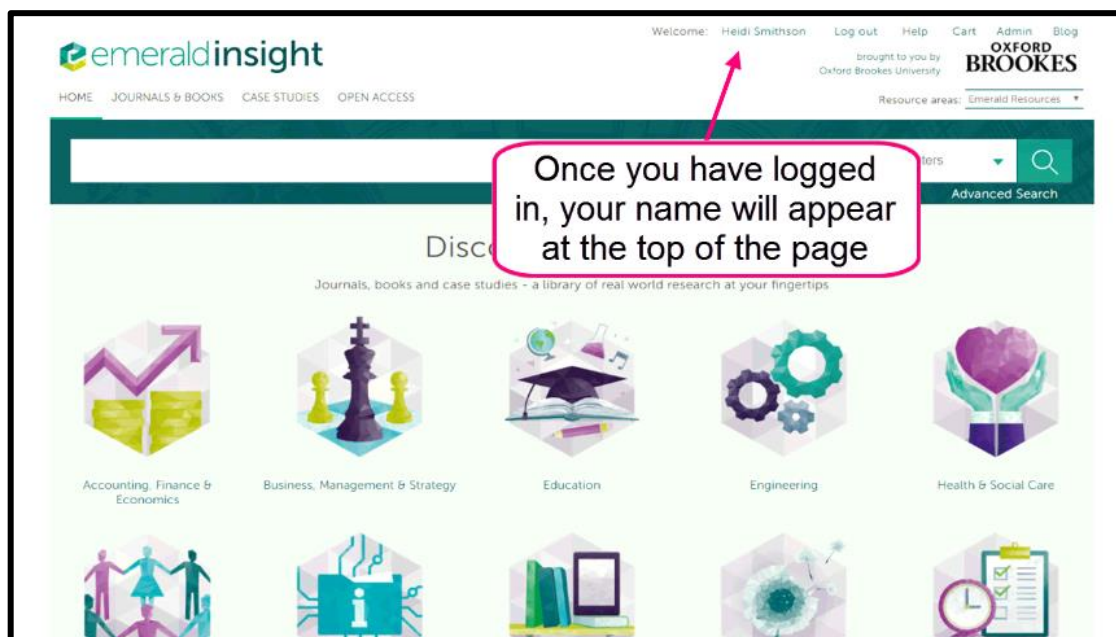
emeraldinsight

Welcome: Heidi Smithson Log out Help Cart Admin Blog

brought to you by Oxford Brookes University

OXFORD BROOKES

HOME JOURNALS & BOOKS CASE STUDIES OPEN ACCESS

Resource areas: Emerald Resources

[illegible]ters

Advanced Search

Once you have logged in, your name will appear at the top of the page

Disc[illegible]

Journals, books and case studies - a library of real world research at your fingertips

Accounting, Finance & Economics

Business, Management & Strategy

Education

Engineering

Health & Social Care